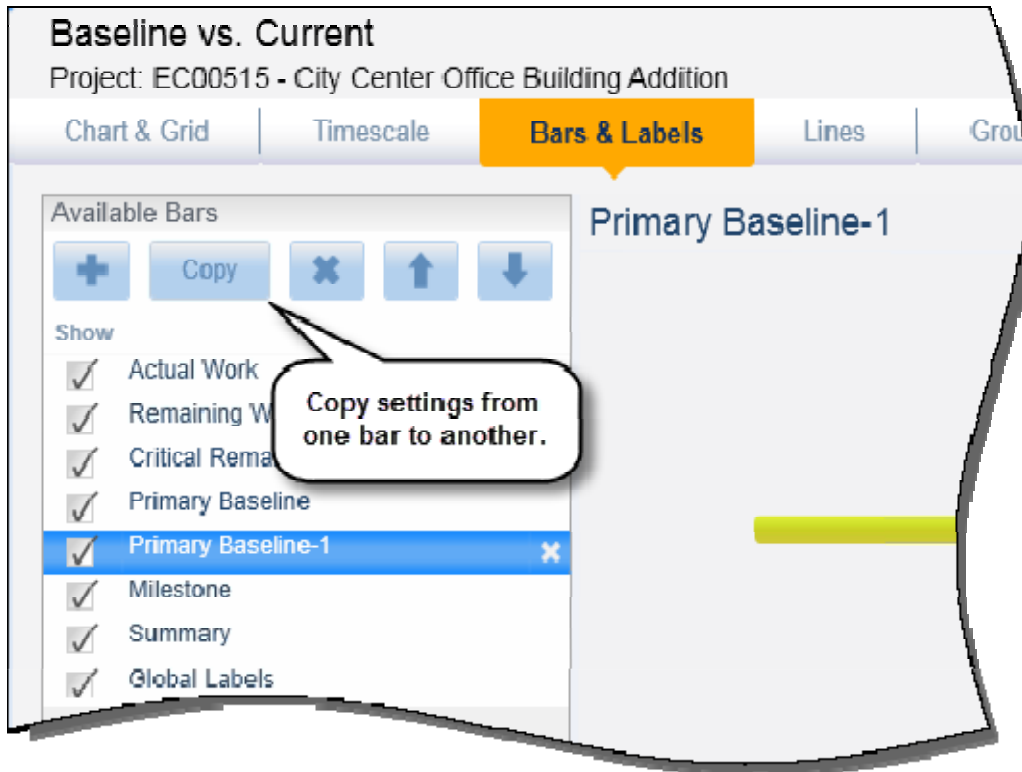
Baseline vs. Current
Project: EC00515 - City Center Office Building Addition

Chart & Grid | Timescale | Bars & Labels | Lines | Grou

Available Bars

Copy

Show

Actual Work
Remaining W
Critical Rema
Primary Baseline
Primary Baseline-1
Milestone
Summary
Global Labels

Copy settings from one bar to another.

Primary Baseline-1